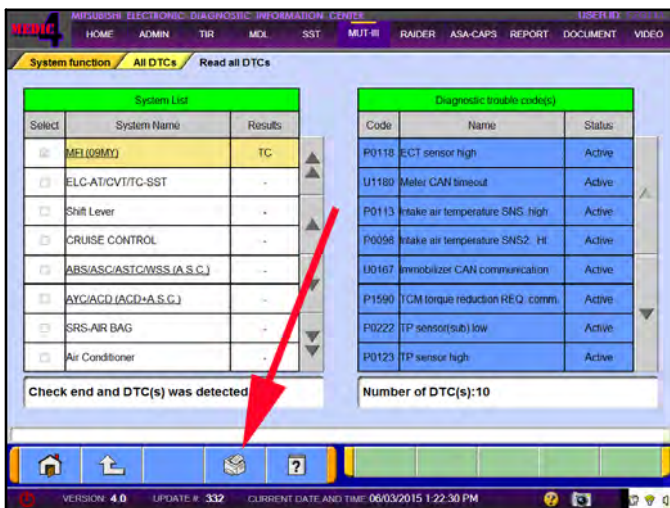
MEDIC 4 MITSUBISHI ELECTRONIC DIAGNOSTIC INFORMATION CENTER USER ID

HOME ADMIN TIR MDL SST MUT-III RAIDER ASA-CAPS REPORT DOCUMENT VIDEO

System function All DTCs Read all DTCs

System List

| Select | System Name | Results |
|---|---|---|
| | MFI (09MY) | TC |
| | ELC-AT/CVT/TC-SST | - |
| | Shift Lever | - |
| | CRUISE CONTROL | - |
| | ABS/ASC/ASTC/WSS (A.S.C.) | - |
| | AYC/ACD (ACD+A.S.C.) | - |
| | SRS-AIR BAG | - |
| | Air Conditioner | - |

Check end and DTC(s) was detected

Diagnostic trouble code(s)

| Code | Name | Status |
|---|---|---|
| P0118 | ECT sensor high | Active |
| U1180 | Meter CAN timeout | Active |
| P0113 | Intake air temperature SNS. high | Active |
| P0098 | Intake air temperature SNS2. Hi | Active |
| U0167 | Immobilizer CAN communication | Active |
| P1590 | TCM torque reduction REQ. comm. | Active |
| P0222 | TP sensor(sub) low | Active |
| P0123 | TP sensor high | Active |

Number of DTC(s):10

VERSION: 4.0 UPDATE #: 332 CURRENT DATE AND TIME: 06/03/2015 1:22:30 PM